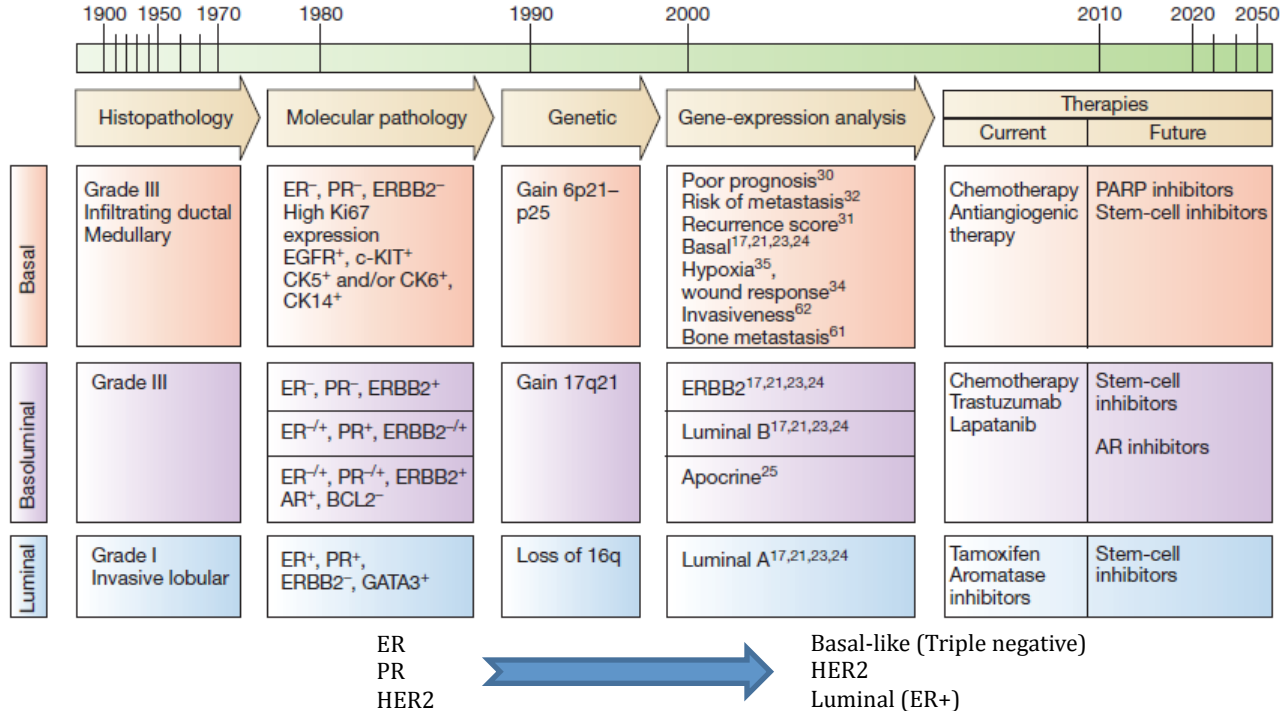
1900 1950 1970 1980 1990 2000 2010 2020 2050

Histopathology

Molecular pathology

Genetic

Gene-expression analysis

| | Therapies | |
|---|---|---|
| | Current | Future |

Basal

Grade III
Infiltrating ductal
Medullary

ER$^-$, PR$^-$, ERBB2$^-$
High Ki67 expression
EGFR$^+$, c-KIT$^+$
CK5$^+$ and/or CK6$^+$, CK14$^+$

Gain 6p21–p25

Poor prognosis$^{30}$
Risk of metastasis$^{32}$
Recurrence score$^{31}$
Basal$^{17,21,23,24}$
Hypoxia$^{35}$,
wound response$^{34}$
Invasiveness$^{62}$
Bone metastasis$^{61}$

Chemotherapy
Antiangiogenic therapy

PARP inhibitors
Stem-cell inhibitors

Basoluminal

Grade III

ER$^-$, PR$^-$, ERBB2$^+$

ER$^{-/+}$, PR$^+$, ERBB2$^{-/+}$

ER$^{-/+}$, PR$^{-/+}$, ERBB2$^+$
AR$^+$, BCL2$^-$

Gain 17q21

ERBB2$^{17,21,23,24}$

Luminal B$^{17,21,23,24}$

Apocrine$^{25}$

Chemotherapy
Trastuzumab
Lapatanib

Stem-cell inhibitors

AR inhibitors

Luminal

Grade I
Invasive lobular

ER$^+$, PR$^+$,
ERBB2$^-$, GATA3$^+$

Loss of 16q

Luminal A$^{17,21,23,24}$

Tamoxifen
Aromatase inhibitors

Stem-cell inhibitors

ER
PR
HER2

Basal-like (Triple negative)
HER2
Luminal (ER+)